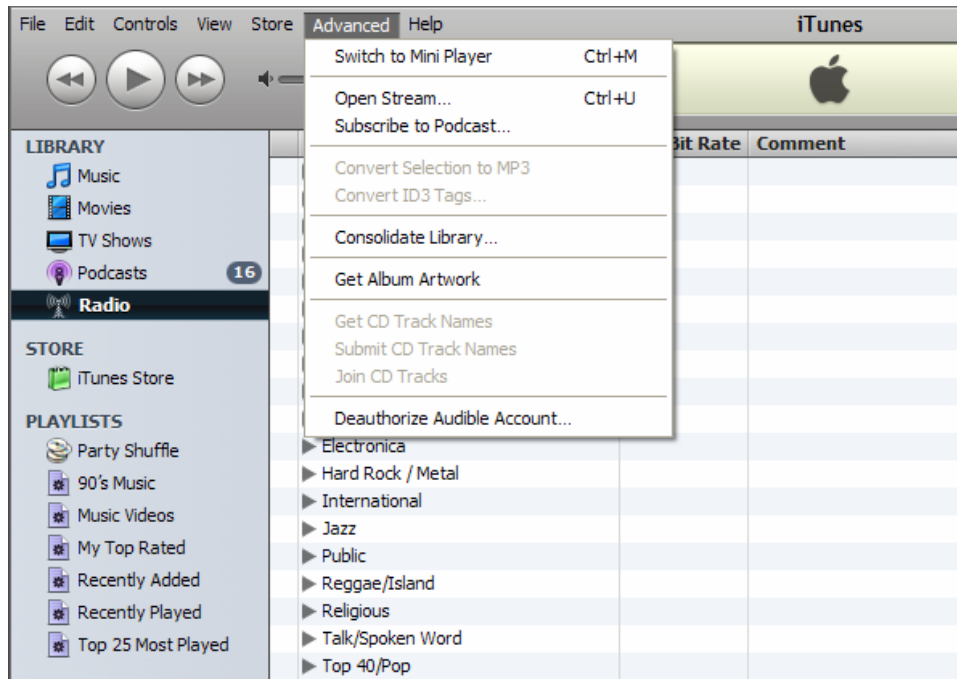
File Edit Controls View Store Advanced Help
iTunes

Switch to Mini Player Ctrl+M
Open Stream... Ctrl+U
Subscribe to Podcast...
Convert Selection to MP3
Convert ID3 Tags...
Consolidate Library...
Get Album Artwork
Get CD Track Names
Submit CD Track Names
Join CD Tracks
Deauthorize Audible Account...

Bit Rate Comment

LIBRARY
Music
Movies
TV Shows
Podcasts 16
Radio

STORE
iTunes Store

PLAYLISTS
Party Shuffle
90's Music
Music Videos
My Top Rated
Recently Added
Recently Played
Top 25 Most Played

Electronica
Hard Rock / Metal
International
Jazz
Public
Reggae/Island
Religious
Talk/Spoken Word
Top 40/Pop